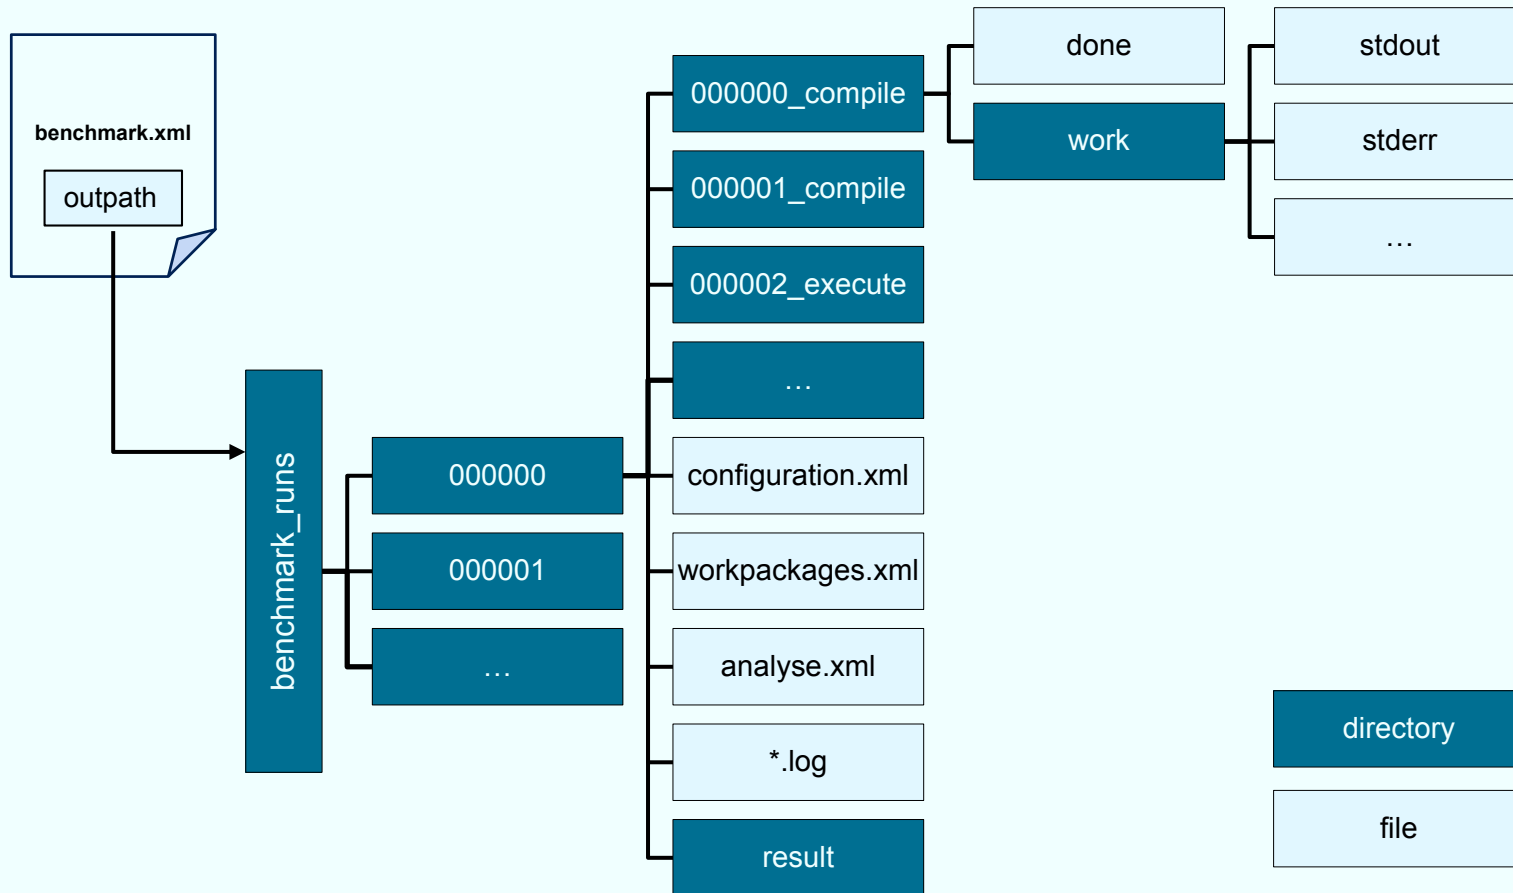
benchmark.xml

outpath

benchmark_runs

000000

000001

…

000000_compile

000001_compile

000002_execute

…

configuration.xml

workpackages.xml

analyse.xml

*.log

result

done

work

stdout

stderr

…

directory

file